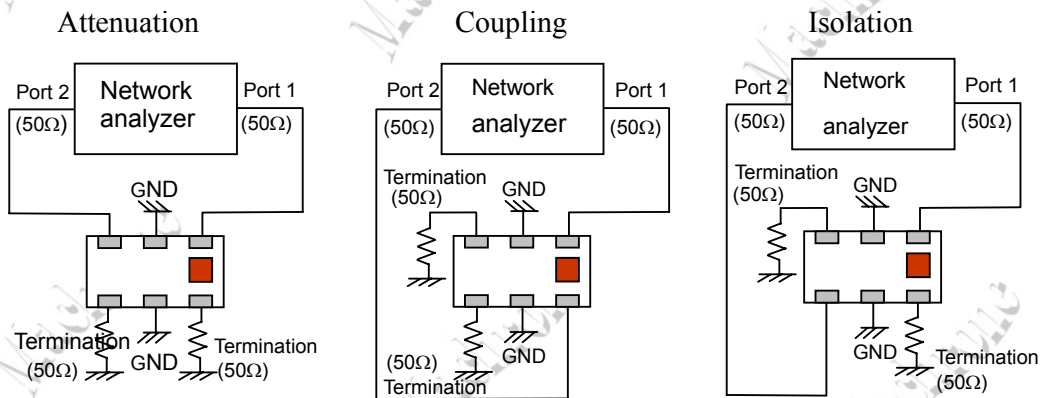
Attenuation

Port 2
(50Ω)

Network analyzer

Port 1
(50Ω)

GND

Termination
(50Ω)

GND

Termination
(50Ω)

Coupling

Port 2
(50Ω)

Network analyzer

Port 1
(50Ω)

Termination
(50Ω)

GND

(50Ω)
Termination

GND

Isolation

Port 2
(50Ω)

Network analyzer

Port 1
(50Ω)

Termination
(50Ω)

GND

GND

Termination
(50Ω)